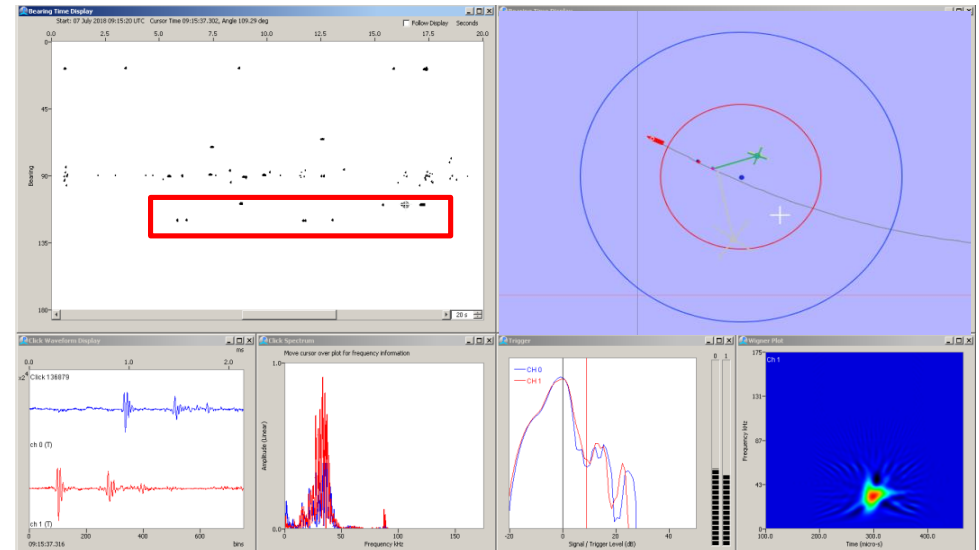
Bearing Time Display

Start: 07 July 2018 09:15:20 UTC Cursor Time 09:15:37.302, Angle 109.29 deg

Follow Display Seconds

0.0 2.5 5.0 7.5 10.0 12.5 15.0 17.5 20.0

0 45 90 135 180

Bearing

20 s

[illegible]

Click Waveform Display

0.0 1.0 2.0

ms

x2

Click 138879

ch 0 (T)

ch 1 (T)

0 200 400 600

09:15:37.316 bins

Click Spectrum

Move cursor over plot for frequency information

1.0

0.0

Amplitude (Linear)

0 50 100 150

Frequency kHz

Trigger

CH 0

CH 1

-20 0 20 40

Signal / Trigger Level (dB)

0 1

Wigner Plot

Ch 1

175

131

87

43

0

Frequency kHz

100.0 200.0 300.0 400.0

Time (micro-s)